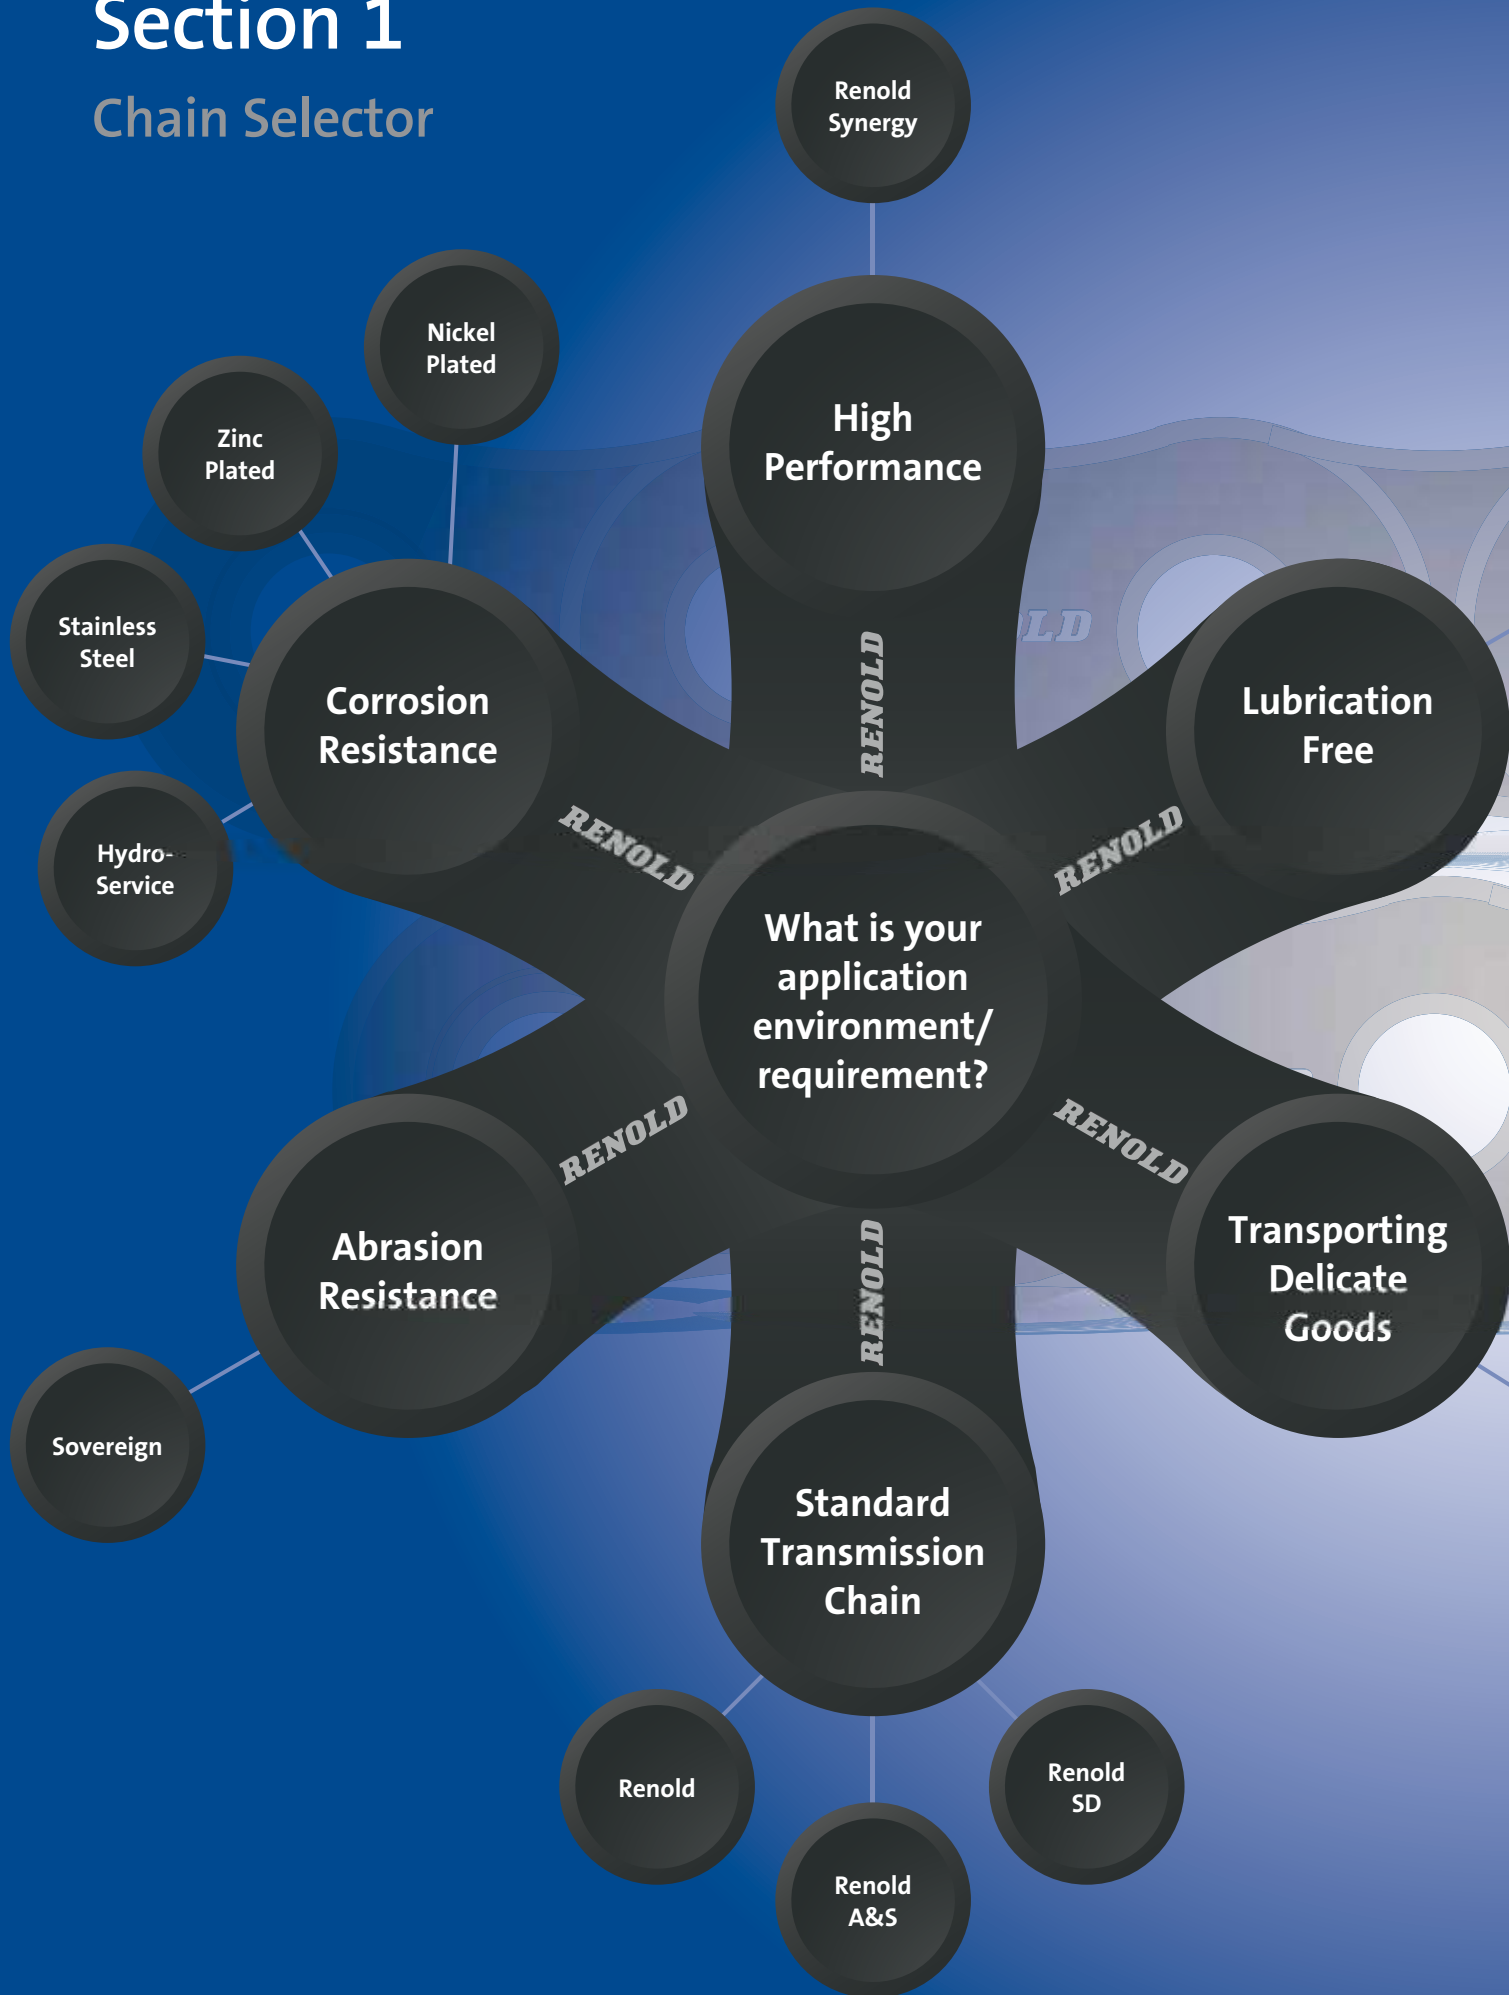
Section 1

Chain Selector

Renold Synergy

Nickel Plated

Zinc Plated

Stainless Steel

Hydro-Service

High Performance

RENOLD

Corrosion Resistance

RENOLD

Lubrication Free

RENOLD

What is your application environment/ requirement?

RENOLD

Abrasion Resistance

RENOLD

Transporting Delicate Goods

RENOLD

Sovereign

Standard Transmission Chain

Renold

Renold SD

Renold A&S